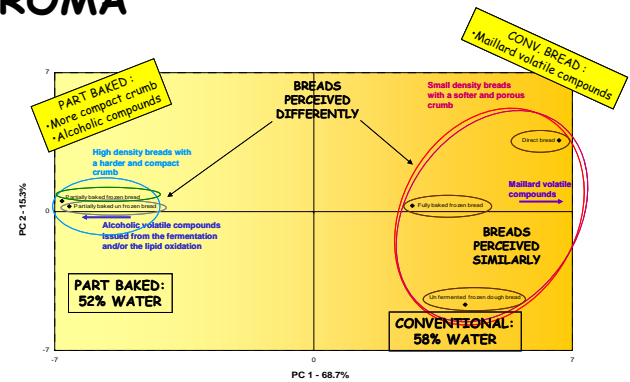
ROMA

PART BAKED :
•More compact crumb
•Alcoholic compounds

CONV. BREAD :
•Maillard volatile compounds

BREADS PERCEIVED DIFFERENTLY

Small density breads with a softer and porous crumb

High density breads with a harder and compact crumb

Direct bread

Partially baked frozen bread
Partially baked un frozen bread

Fully baked frozen bread

Maillard volatile compounds

Alcoholic volatile compounds issued from the fermentation and/or the lipid oxidation

BREADS PERCEIVED SIMILARLY

PART BAKED:
52% WATER

Unfermented frozen dough bread

CONVENTIONAL:
58% WATER

7
0
-7
-7
0
7

PC 2 - 15.3%

PC 1 - 68.7%